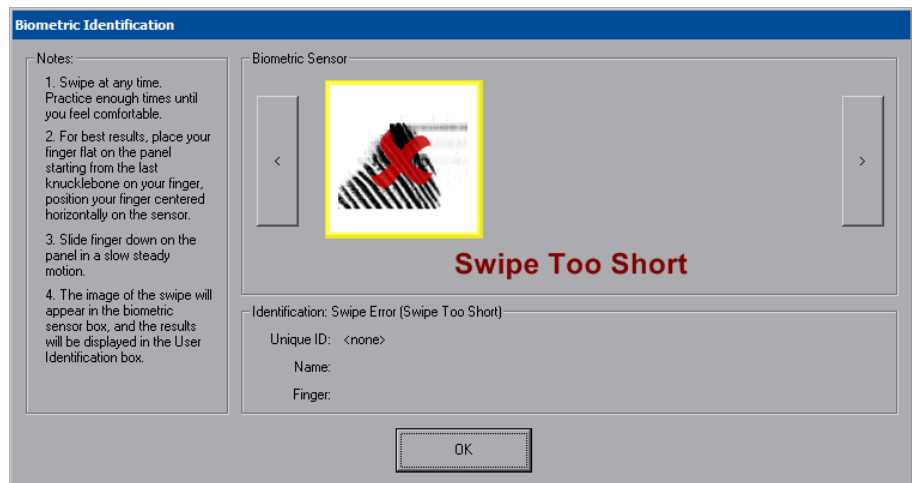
Biometric Identification

Notes:

1. Swipe at any time. Practice enough times until you feel comfortable.

2. For best results, place your finger flat on the panel starting from the last knucklebone on your finger, position your finger centered horizontally on the sensor.

3. Slide finger down on the panel in a slow steady motion.

4. The image of the swipe will appear in the biometric sensor box, and the results will be displayed in the User Identification box.

Biometric Sensor

<

>

Swipe Too Short

Identification: Swipe Error (Swipe Too Short)

Unique ID: <none>

Name:

Finger:

OK